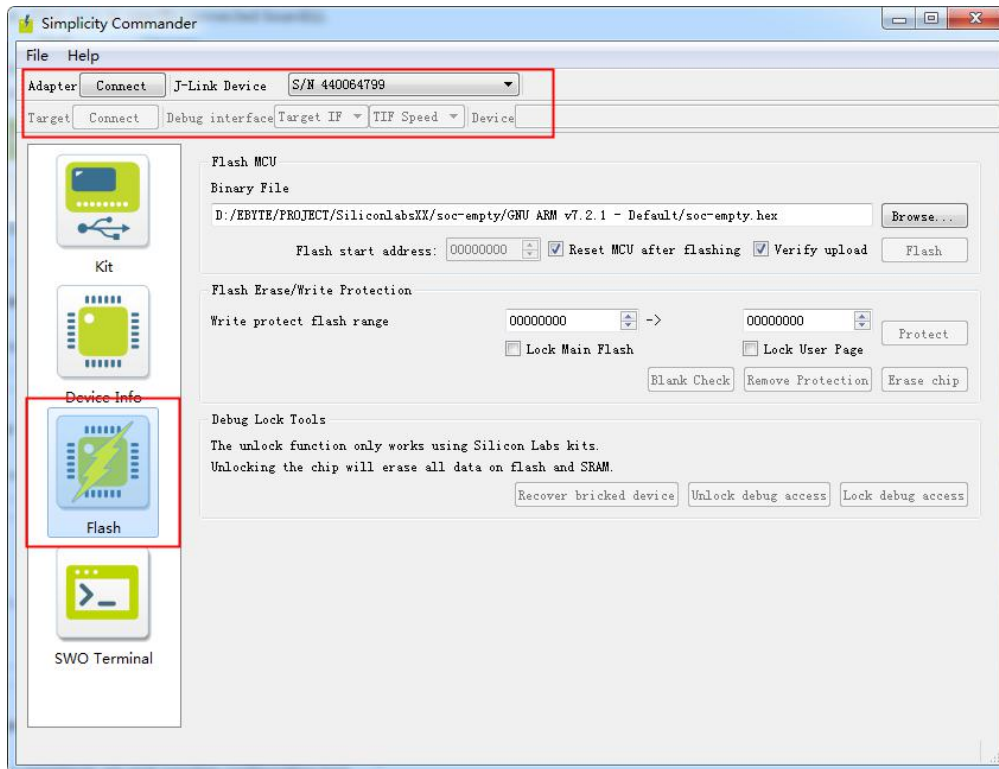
Simplicity Commander

File Help

Adapter Connect J-Link Device S/N 440064799

Target Connect Debug interface Target IF TIF Speed Device

Kit

Device Info

Flash

SWO Terminal

Flash MCU

Binary File

D:/EBYTE/PROJECT/SiliconlabsXX/soc-empty/GNU ARM v7.2.1 - Default/soc-empty.hex Browse...

Flash start address: 00000000 Reset MCU after flashing Verify upload Flash

Flash Erase/Write Protection

Write protect flash range 00000000 -> 00000000 Protect

Lock Main Flash Lock User Page

Blank Check Remove Protection Erase chip

Debug Lock Tools

The unlock function only works using Silicon Labs kits.
Unlocking the chip will erase all data on flash and SRAM.

Recover bricked device Unlock debug access Lock debug access